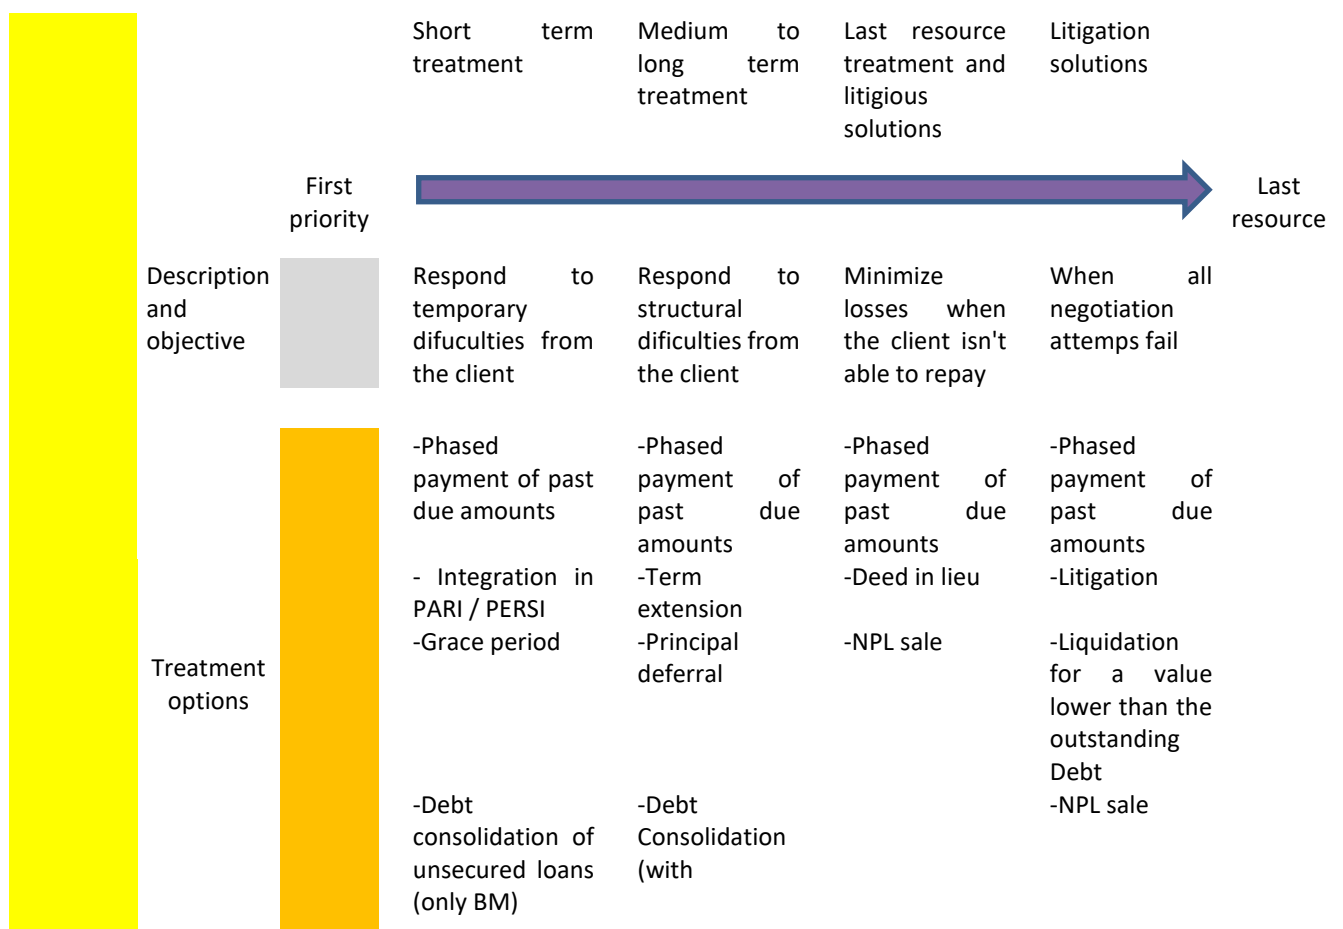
| | | Short term treatment | Medium to long term treatment | Last resource treatment and litigious solutions | Litigation solutions | |
|---|---|---|---|---|---|---|
| | First priority | | | | | Last resource |
| Description and objective | | Respond to temporary difuculties from the client | Respond to structural dificulties from the client | Minimize losses when the client isn't able to repay | When all negotiation attemps fail | |
| Treatment options | | -Phased payment of past due amounts | -Phased payment of past due amounts | -Phased payment of past due amounts | -Phased payment of past due amounts | |
| | | - Integration in PARI / PERSI | -Term extension | -Deed in lieu | -Litigation | |
| | | -Grace period | -Principal deferral | -NPL sale | -Liquidation for a value lower than the outstanding Debt | |
| | | -Debt consolidation of unsecured loans (only BM) | -Debt Consolidation (with | | -NPL sale | |